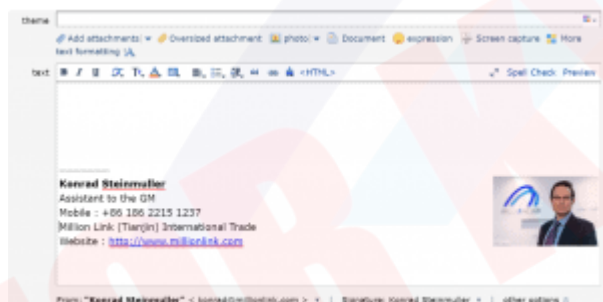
theme

Add attachments | ▾ Oversized attachment photo ▾ Document expression Screen capture More text formatting

text B I U T T <HTML> Spell Check Preview

Konrad Steinmuller
Assistant to the GM
Mobile : +86 186 2215 1237
Million Link (Tianjin) International Trade
Website : http://www.millionlink.com

From: "Konrad Steinmuller" < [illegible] > | Signature: Konrad Steinmuller | other options